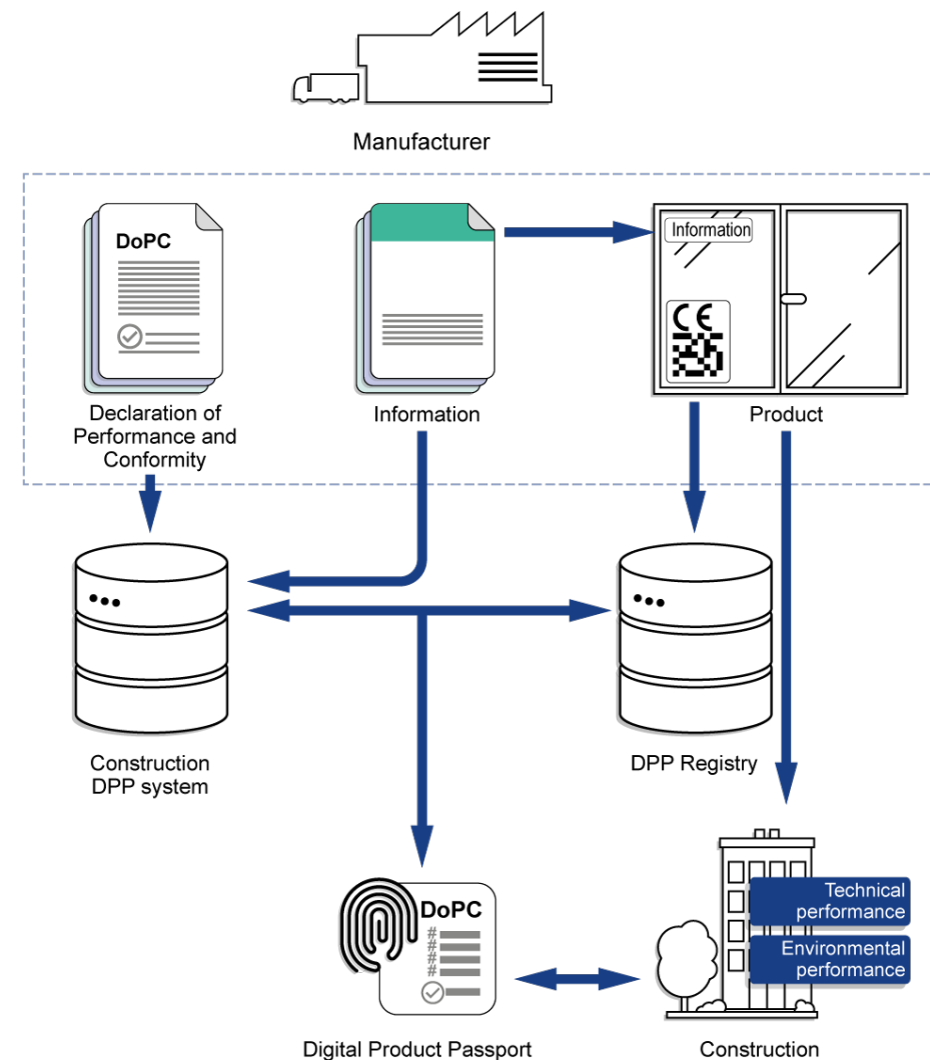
Manufacturer

DoPC

Declaration of Performance and Conformity

Information

Information

CE

Product

Construction DPP system

DPP Registry

DoPC

#
#
#
#

Digital Product Passport

Technical performance

Environmental performance

Construction